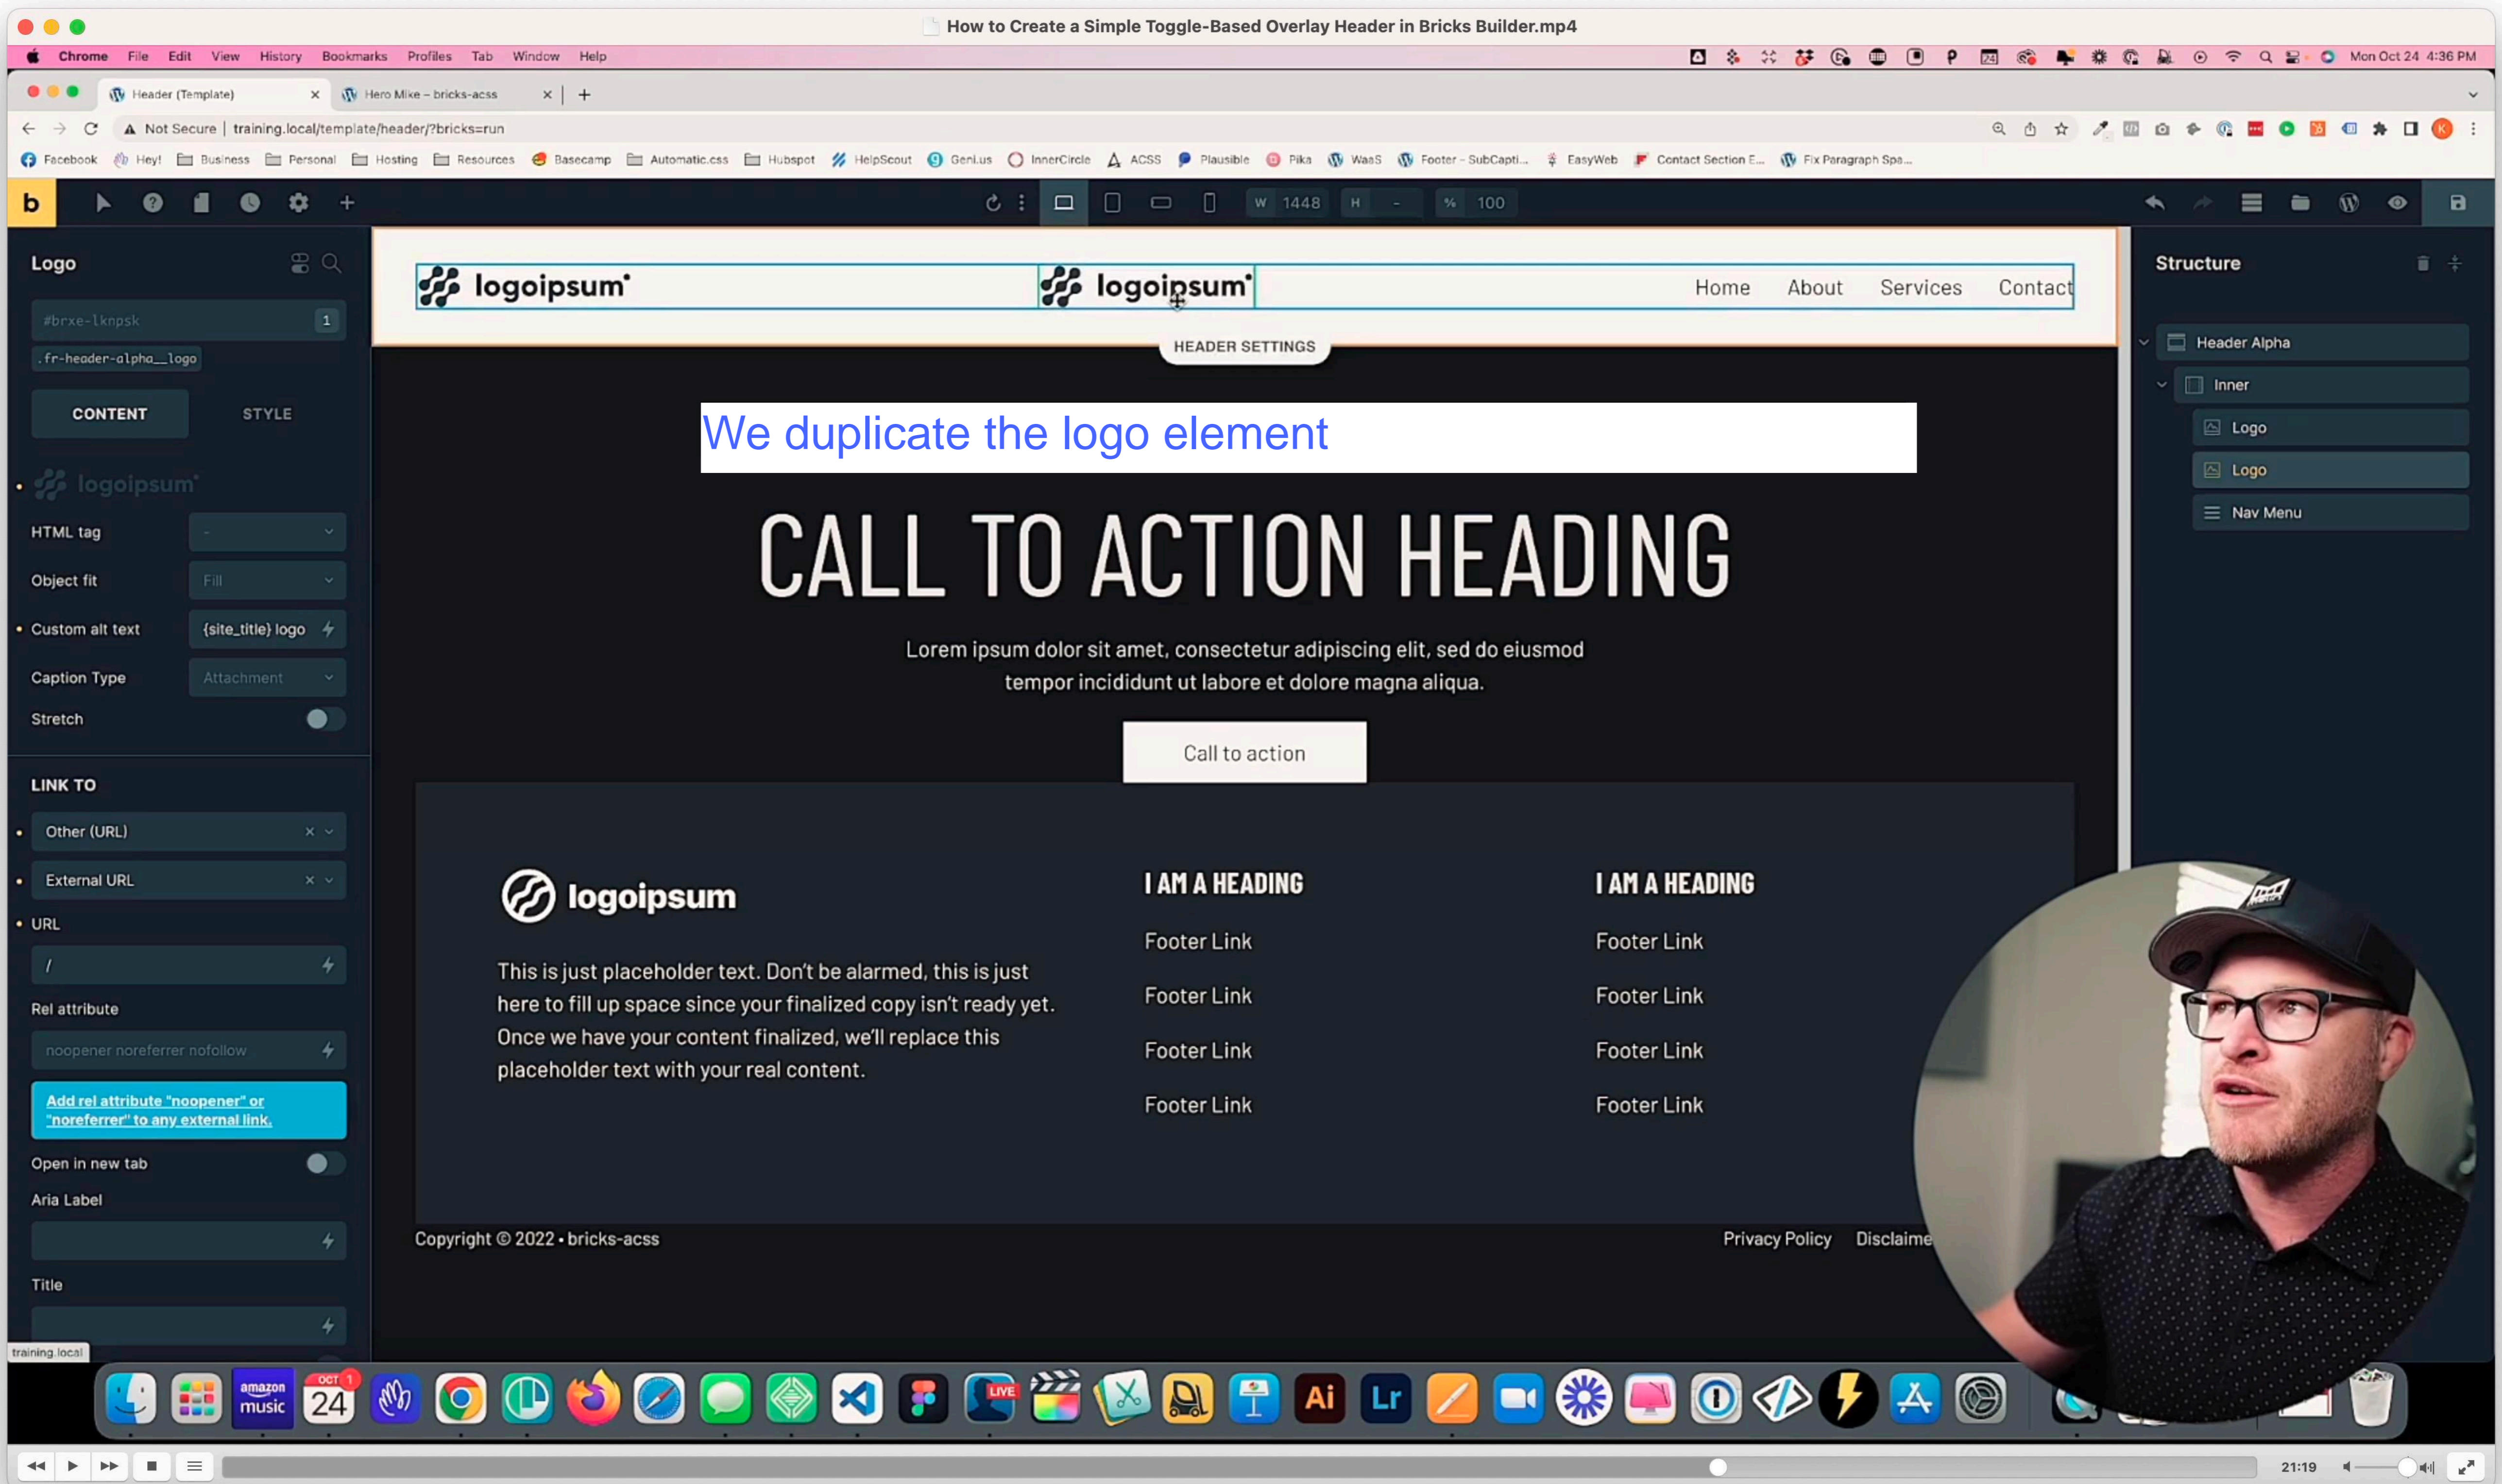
How to Create a Simple Toggle-Based Overlay Header in Bricks Builder.mp4

Chrome File Edit View History Bookmarks Profiles Tab Window Help Mon Oct 24 4:36 PM

Header (Template) Hero Mixe – bricks-acss

Not Secure | training.local/template/header/?bricks=run

Facebook Hey! Business Personal Hosting Resources Basecamp Automatic.css Hubspot HelpScout Geni.us InnerCircle ACSS Plausible Pika WaaS Footer – SubCapti... EasyWeb Contact Section E... Fix Paragraph Spa...

b W 1448 H - % 100

Logo

#brxe-lknpsk 1

.fr-header-alpha__logo

CONTENT STYLE

logoipsum

HTML tag -

Object fit Fill

Custom alt text {site_title} logo

Caption Type Attachment

Stretch

LINK TO

Other (URL)

External URL

URL

/

Rel attribute

noopener noreferrer nofollow

Add rel attribute "noopener" or "noreferrer" to any external link.

Open in new tab

Aria Label

Title

training.local

logoipsum logoipsum Home About Services Contact

HEADER SETTINGS

We duplicate the logo element

CALL TO ACTION HEADING

Lorem ipsum dolor sit amet, consectetur adipiscing elit, sed do eiusmod tempor incididunt ut labore et dolore magna aliqua.

Call to action

logoipsum

This is just placeholder text. Don't be alarmed, this is just here to fill up space since your finalized copy isn't ready yet. Once we have your content finalized, we'll replace this placeholder text with your real content.

I AM A HEADING

Footer Link

Footer Link

Footer Link

Footer Link

I AM A HEADING

Footer Link

Footer Link

Footer Link

Footer Link

Copyright © 2022 • bricks-acss

Privacy Policy Disclaime

Structure

Header Alpha

Inner

Logo

Logo

Nav Menu

amazon music OCT 24 LIVE Ai Lr

21:19